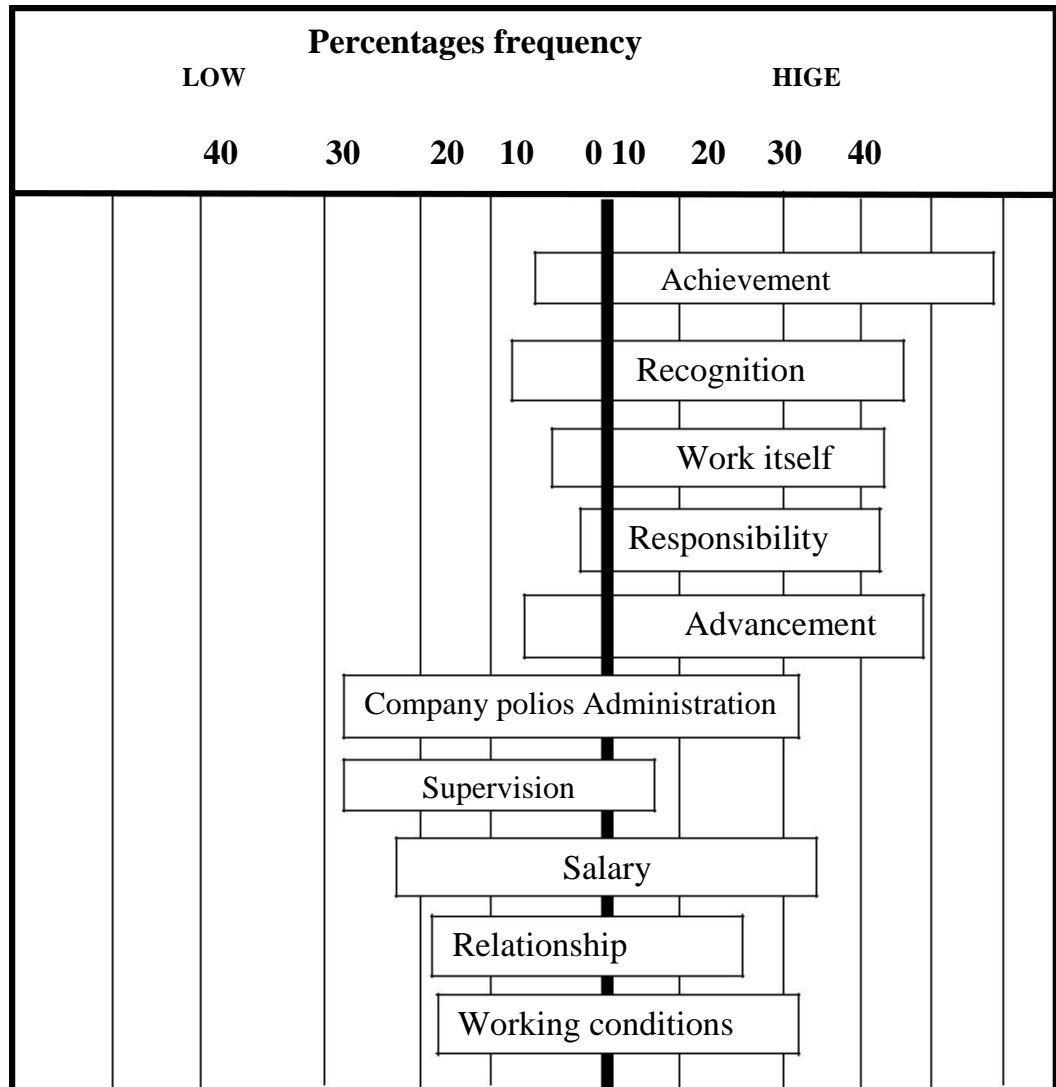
Percentages frequency

LOW HIGE

40 30 20 10 0 10 20 30 40

Achievement

Recognition

Work itself

Responsibility

Advancement

Company polios Administration

Supervision

Salary

Relationship

Working conditions